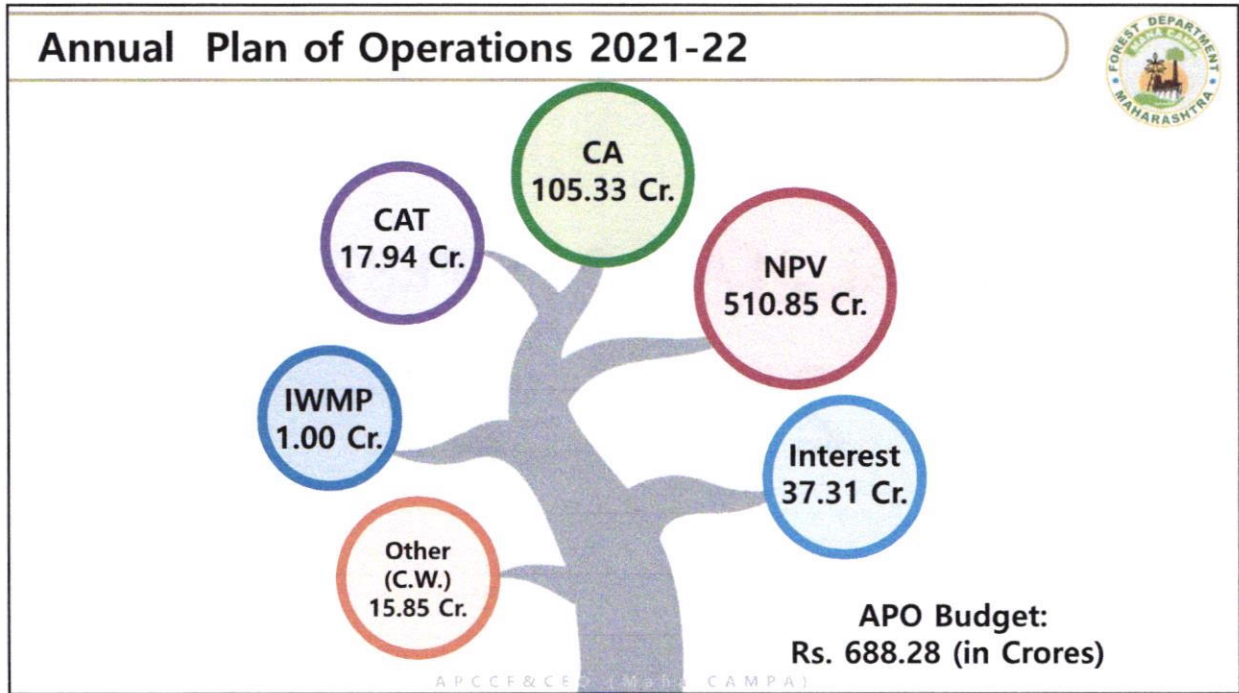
Annual Plan of Operations 2021-22

FOREST DEPARTMENT
MAHA CAMPA
MAHARASHTRA

CA
105.33 Cr.

CAT
17.94 Cr.

NPV
510.85 Cr.

IWMP
1.00 Cr.

Interest
37.31 Cr.

Other
(C.W.)
15.85 Cr.

APO Budget:
Rs. 688.28 (in Crores)

APCCF&CEO (Maha CAMPA)